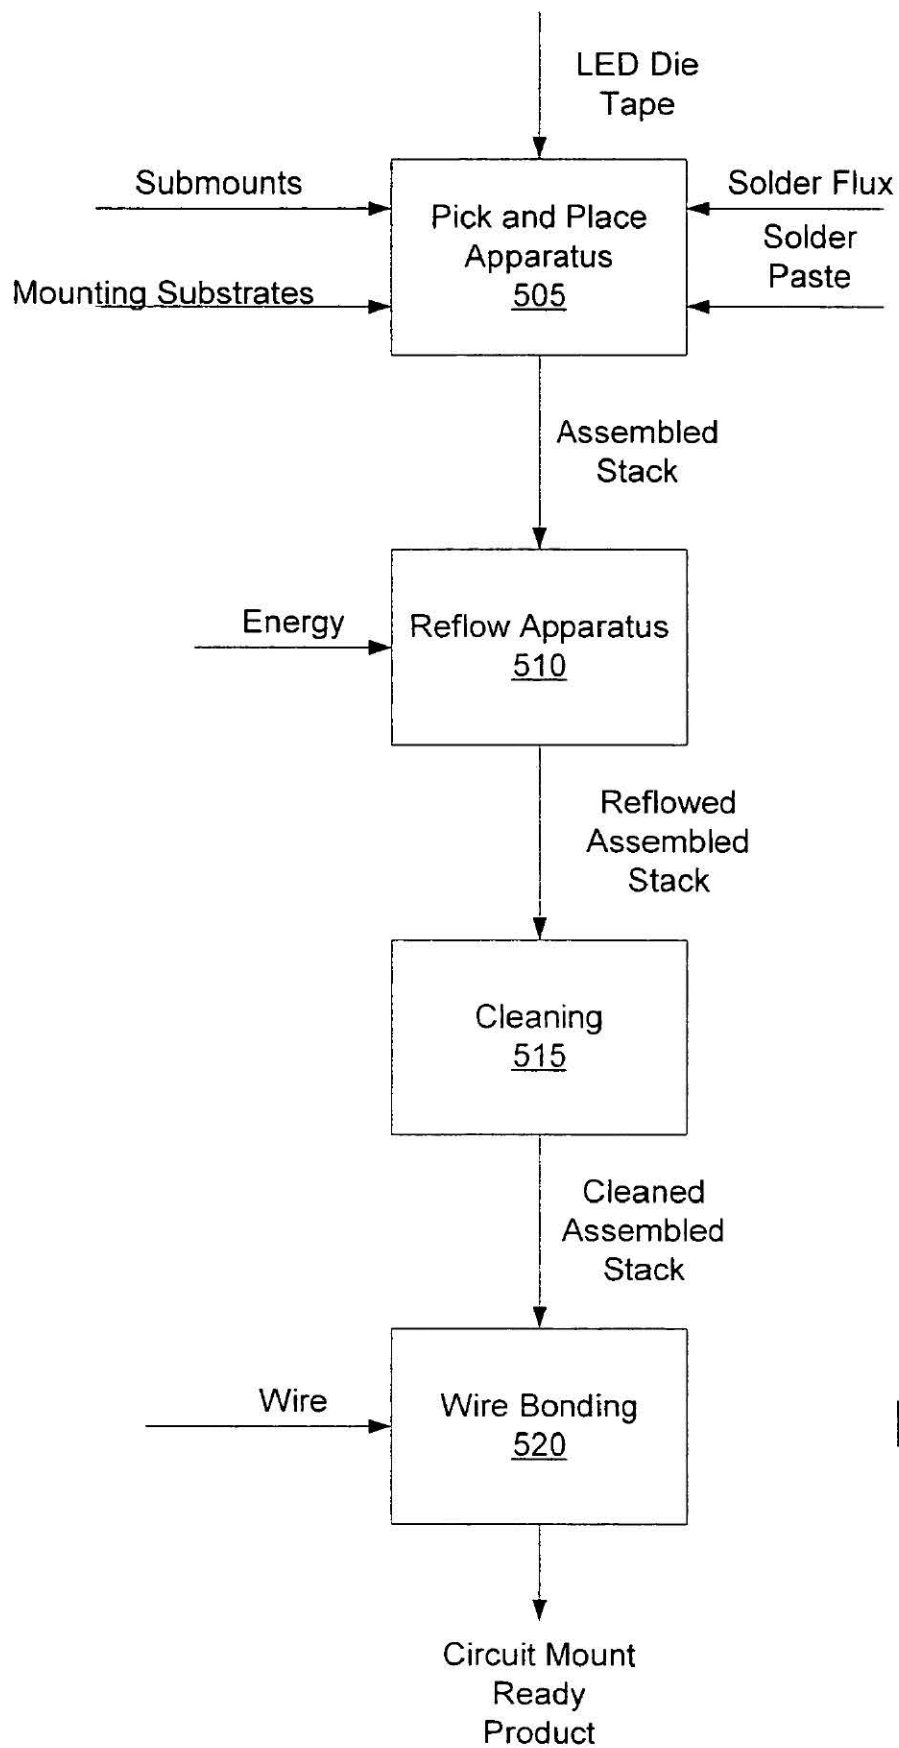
LED Die Tape

Submounts

Mounting Substrates

Pick and Place Apparatus 505

Solder Flux

Solder Paste

Assembled Stack

Energy

Reflow Apparatus 510

Reflowed Assembled Stack

Cleaning 515

Cleaned Assembled Stack

Wire

Wire Bonding 520

Circuit Mount Ready Product